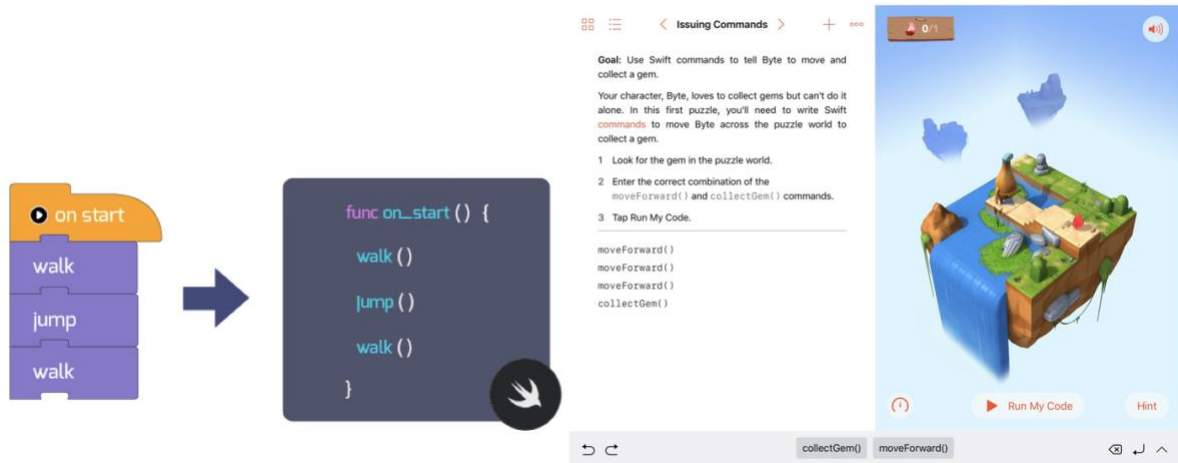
on start
walk
jump
walk

func on_start () {
walk ()
jump ()
walk ()
}

Issuing Commands

0/1

Goal: Use Swift commands to tell Byte to move and collect a gem.

Your character, Byte, loves to collect gems but can't do it alone. In this first puzzle, you'll need to write Swift commands to move Byte across the puzzle world to collect a gem.

1 Look for the gem in the puzzle world.

2 Enter the correct combination of the moveForward() and collectGem() commands.

3 Tap Run My Code.

moveForward()
moveForward()
moveForward()
collectGem()

Run My Code

Hint

collectGem()
moveForward()